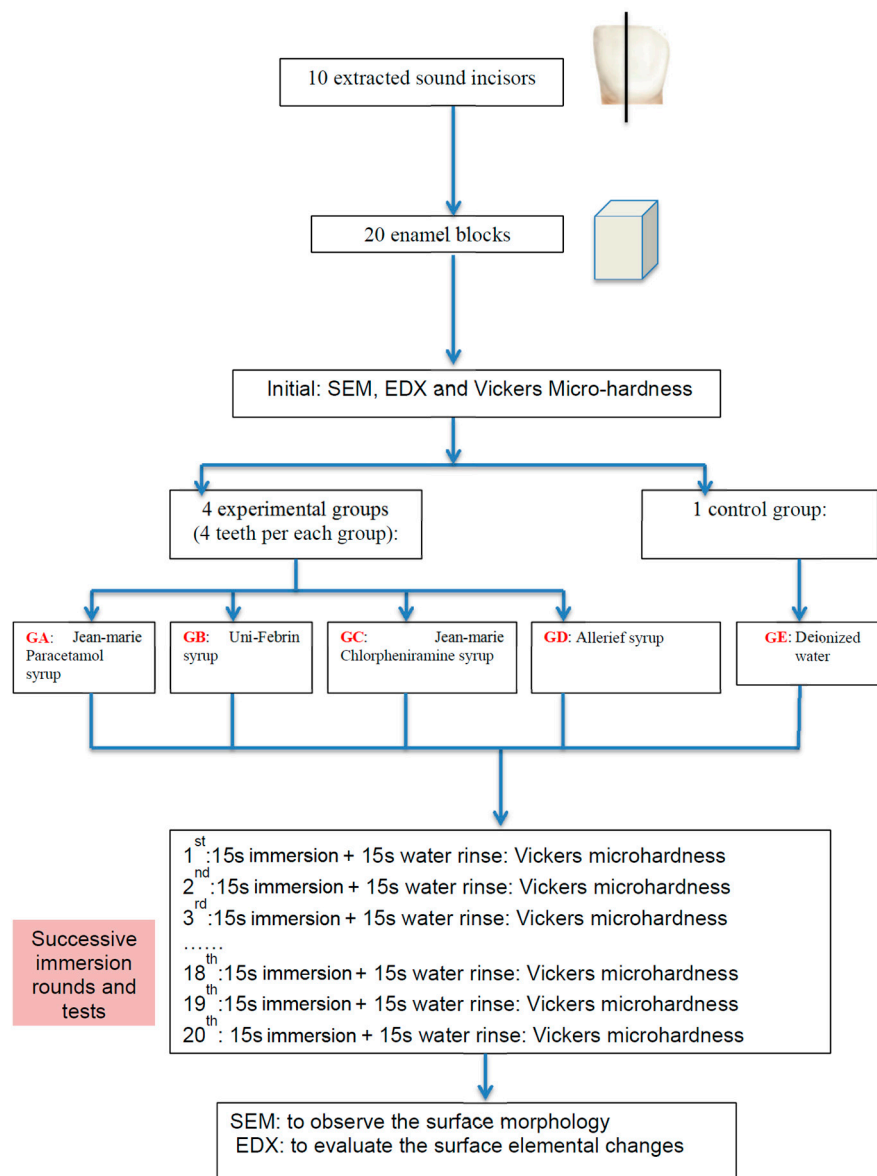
10 extracted sound incisors

20 enamel blocks

Initial: SEM, EDX and Vickers Micro-hardness

4 experimental groups (4 teeth per each group):

1 control group:

GA: Jean-marie Paracetamol syrup

GB: Uni-Febrin syrup

GC: Jean-marie Chlorpheniramine syrup

GD: Allerief syrup

GE: Deionized water

Successive immersion rounds and tests

$1^{st}$:15s immersion + 15s water rinse: Vickers microhardness
$2^{nd}$:15s immersion + 15s water rinse: Vickers microhardness
$3^{rd}$:15s immersion + 15s water rinse: Vickers microhardness
……
$18^{th}$:15s immersion + 15s water rinse: Vickers microhardness
$19^{th}$:15s immersion + 15s water rinse: Vickers microhardness
$20^{th}$: 15s immersion + 15s water rinse: Vickers microhardness

SEM: to observe the surface morphology
EDX: to evaluate the surface elemental changes